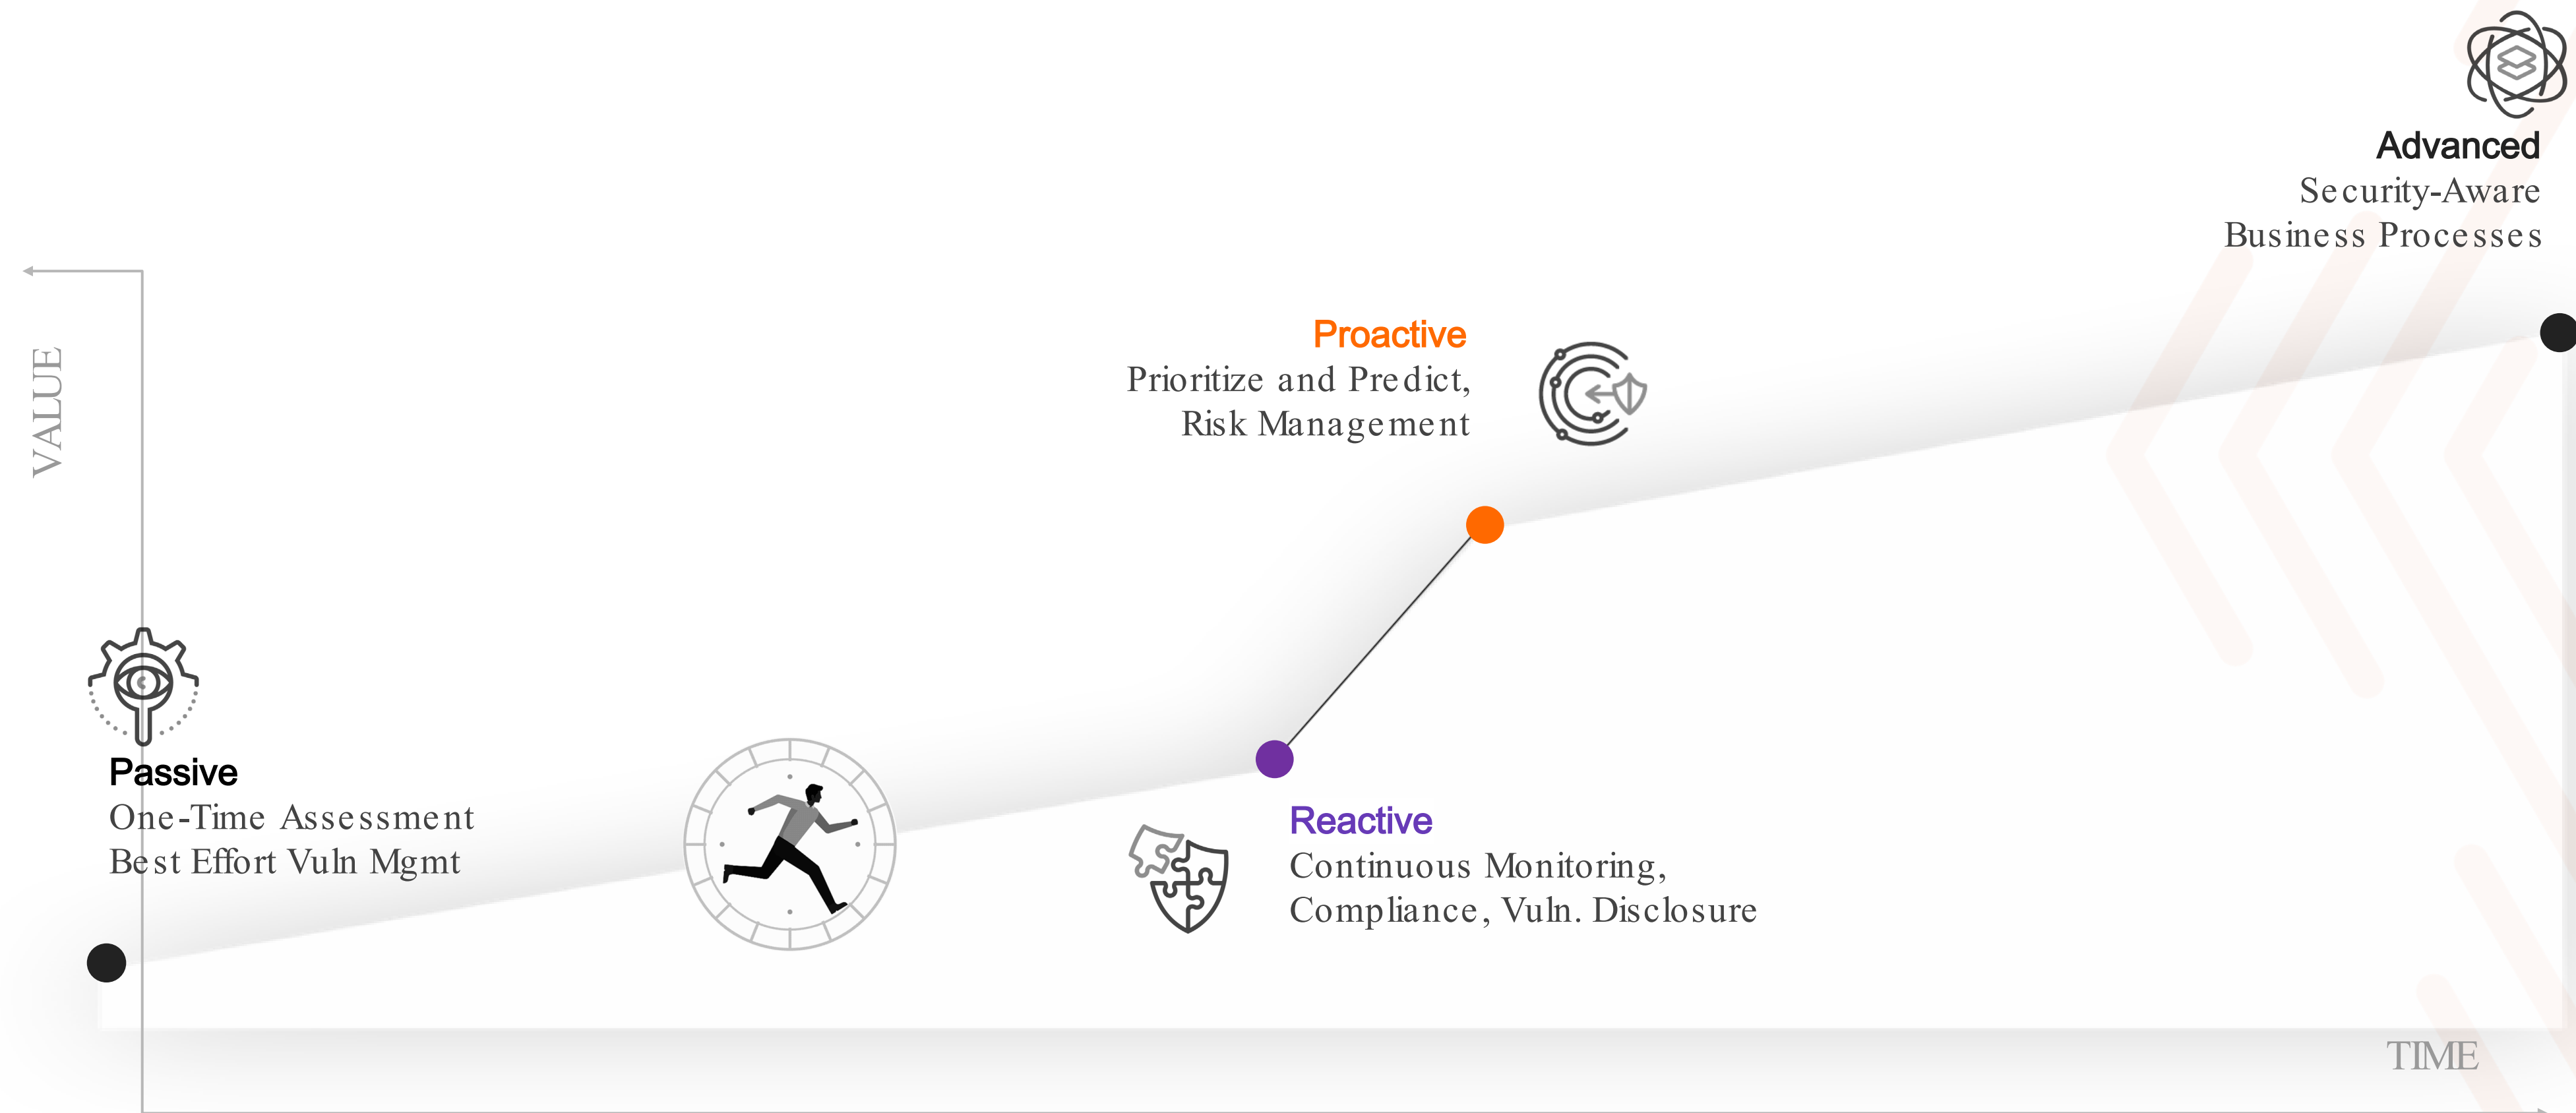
Advanced
Security-Aware Business Processes

VALUE

Proactive
Prioritize and Predict, Risk Management

Passive
One-Time Assessment
Best Effort Vuln Mgmt

Reactive
Continuous Monitoring, Compliance, Vuln. Disclosure

TIME